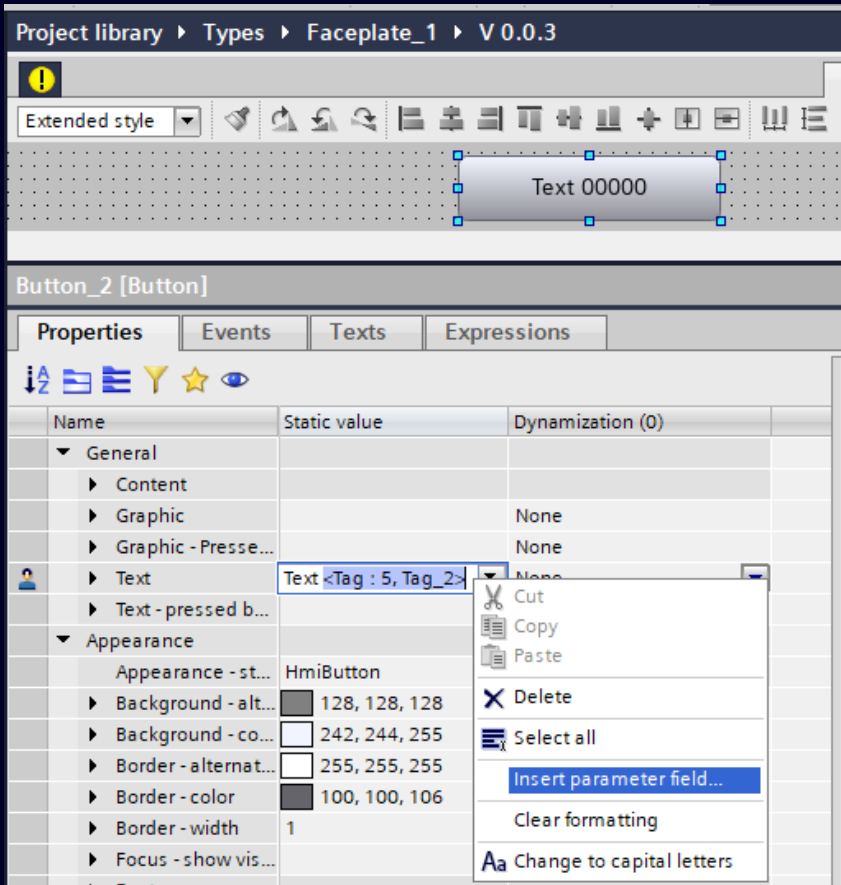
Project library ▸ Types ▸ Faceplate_1 ▸ V 0.0.3

Extended style

Text 00000

Button_2 [Button]

Properties | Events | Texts | Expressions

| Name | Static value | Dynamization (0) |
|---|---|---|
| General | | |
| Content | | |
| Graphic | | None |
| Graphic - Presse... | | None |
| Text | Text <Tag : 5, Tag_2> | None |
| Text - pressed b... | | |
| Appearance | | |
| Appearance - st... | HmiButton | |
| Background - alt... | 128, 128, 128 | |
| Background - co... | 242, 244, 255 | |
| Border - alternat... | 255, 255, 255 | |
| Border - color | 100, 100, 106 | |
| Border - width | 1 | |
| Focus - show vis... | | |

Cut
Copy
Paste
Delete
Select all
Insert parameter field...
Clear formatting
Change to capital letters